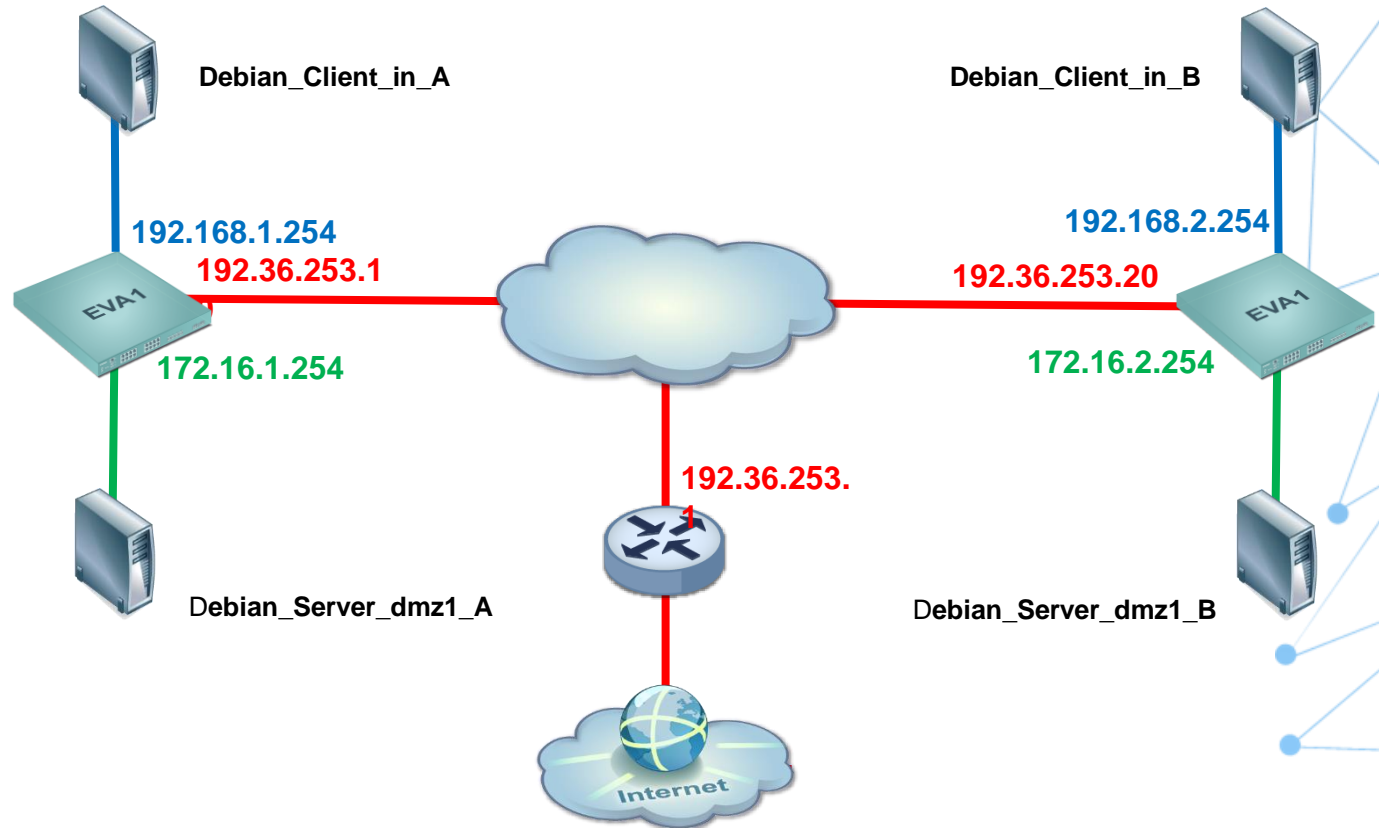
Debian_Client_in_A

Debian_Client_in_B

192.168.1.254

192.36.253.1

EVA1

172.16.1.254

192.168.2.254

192.36.253.20

EVA1

172.16.2.254

192.36.253.1

Debian_Server_dmz1_A

Debian_Server_dmz1_B

Internet